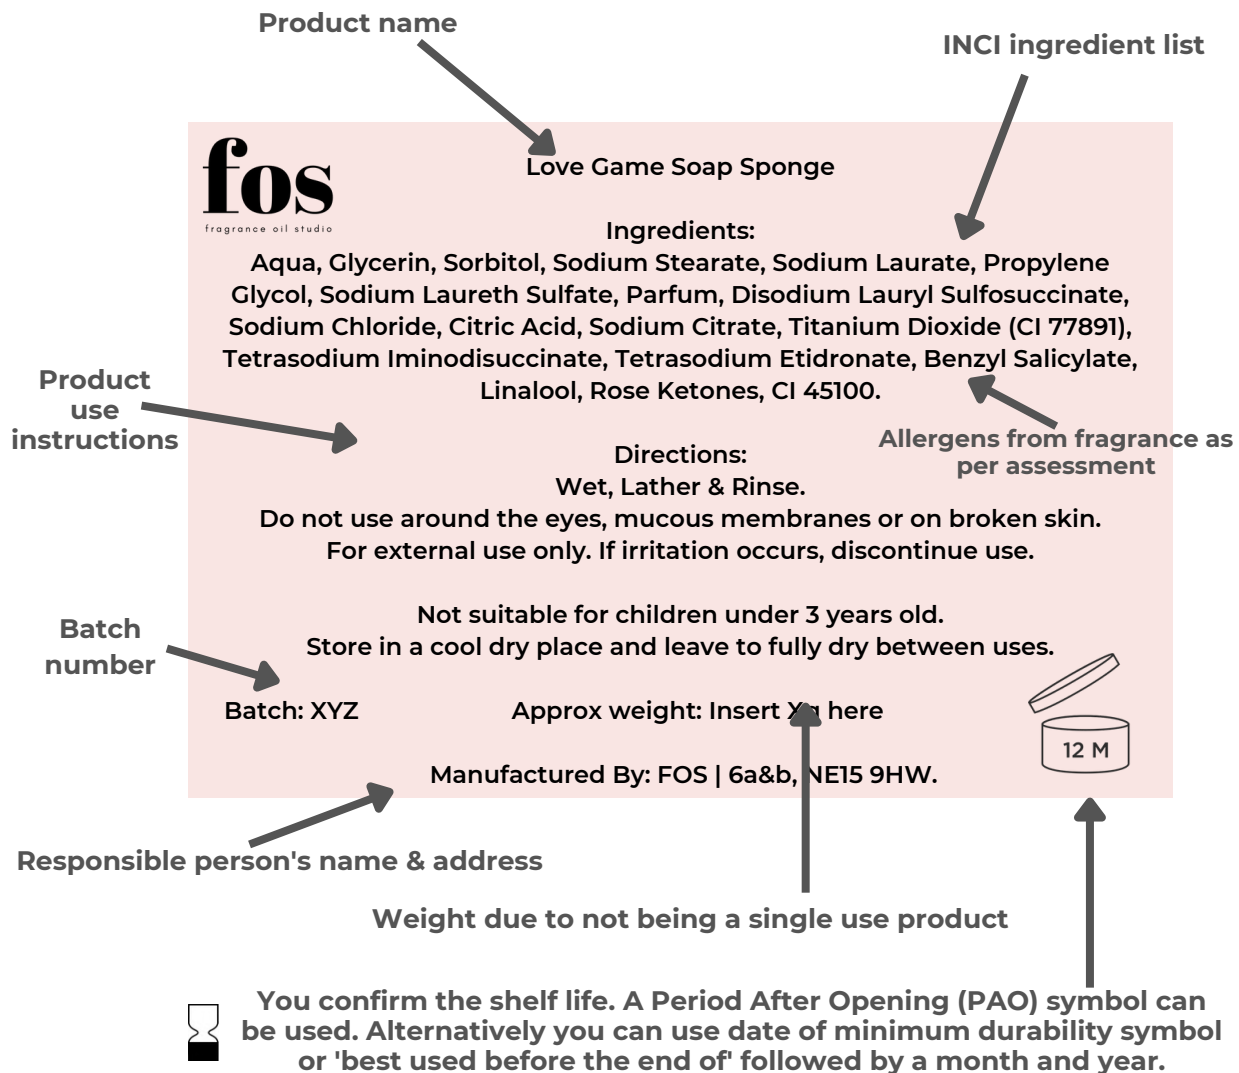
Product name

INCI ingredient list

fos
fragrance oil studio

Love Game Soap Sponge

Ingredients:
Aqua, Glycerin, Sorbitol, Sodium Stearate, Sodium Laurate, Propylene Glycol, Sodium Laureth Sulfate, Parfum, Disodium Lauryl Sulfosuccinate, Sodium Chloride, Citric Acid, Sodium Citrate, Titanium Dioxide (CI 77891), Tetrasodium Iminodisuccinate, Tetrasodium Etidronate, Benzyl Salicylate, Linalool, Rose Ketones, CI 45100.

Product use instructions

Allergens from fragrance as per assessment

Directions:
Wet, Lather & Rinse.
Do not use around the eyes, mucous membranes or on broken skin.
For external use only. If irritation occurs, discontinue use.

Not suitable for children under 3 years old.
Store in a cool dry place and leave to fully dry between uses.

Batch number

Batch: XYZ

Approx weight: Insert X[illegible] here

12 M

Manufactured By: FOS | 6a&b, NE15 9HW.

Responsible person's name & address

Weight due to not being a single use product

You confirm the shelf life. A Period After Opening (PAO) symbol can be used. Alternatively you can use date of minimum durability symbol or 'best used before the end of' followed by a month and year.